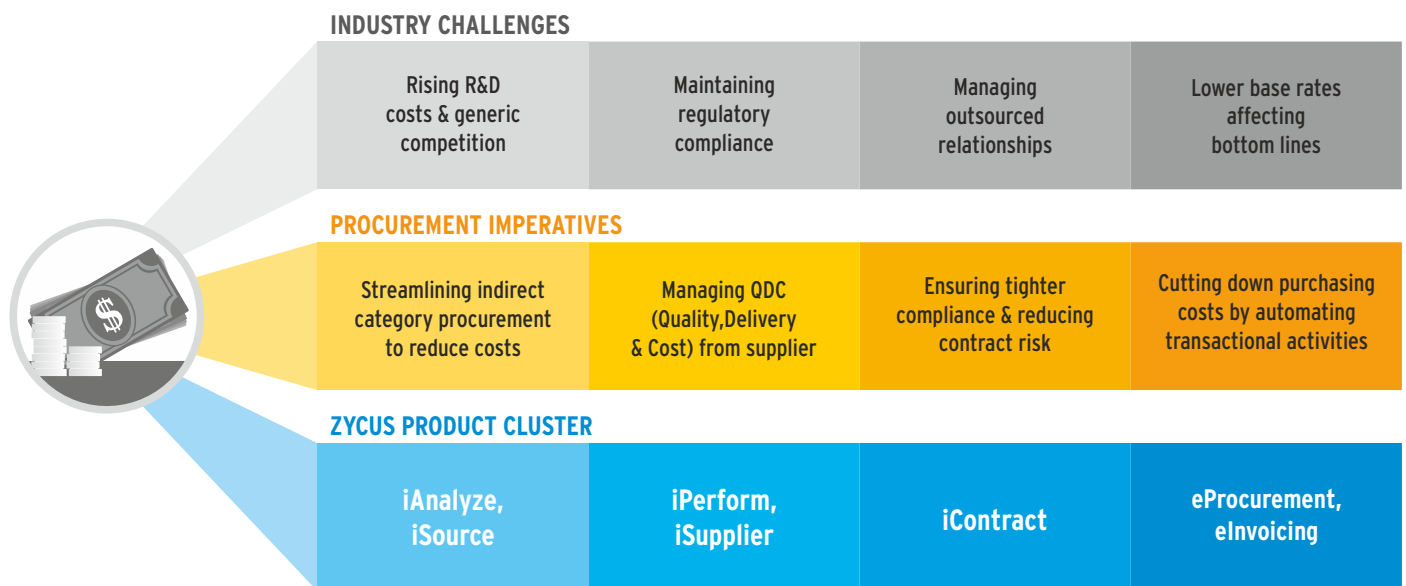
INDUSTRY CHALLENGES

| Rising R&D costs & generic competition | Maintaining regulatory compliance | Managing outsourced relationships | Lower base rates affecting bottom lines |
|---|---|---|---|

PROCUREMENT IMPERATIVES

| Streamlining indirect category procurement to reduce costs | Managing QDC (Quality,Delivery & Cost) from supplier | Ensuring tighter compliance & reducing contract risk | Cutting down purchasing costs by automating transactional activities |
|---|---|---|---|

ZYCUS PRODUCT CLUSTER

| iAnalyze, iSource | iPerform, iSupplier | iContract | eProcurement, eInvoicing |
|---|---|---|---|

$